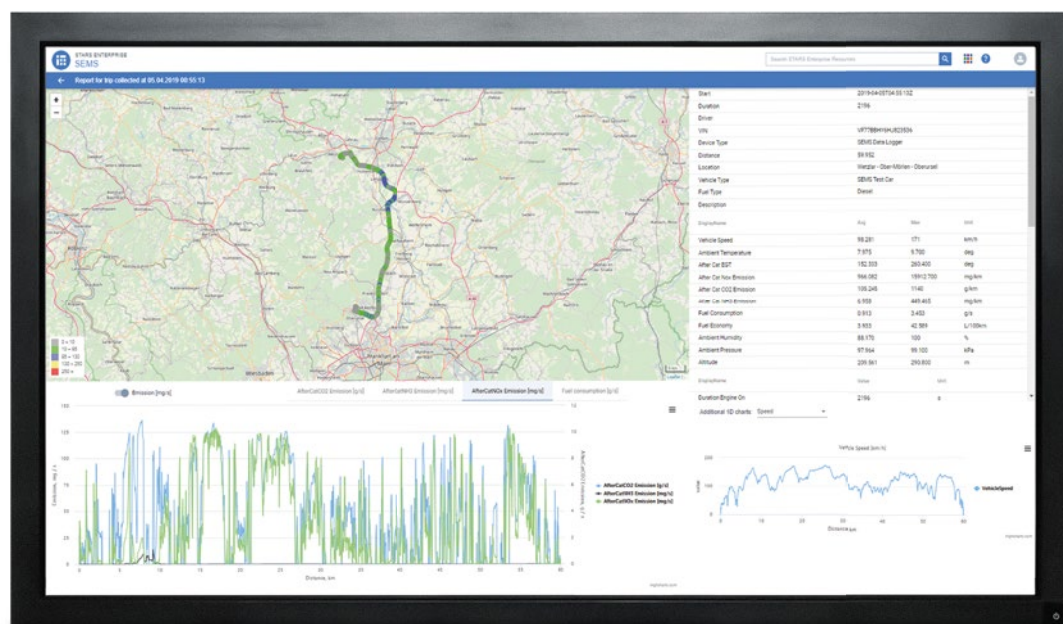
STARS ENTERPRISE
SEMS

Search STARS Enterprise Resources

Report for trip collected at 05.04.2019 00:55:13

| Start | 2019-04-05T04:55:13Z |
|---|---|
| Duration | 2196 |
| Driver | |
| VIN | VF77BBHYHHJ825536 |
| Device Type | SEMS Data Logger |
| Distance | 59.952 |
| Location | Wetzlar - Ober-Mörlen - Oberursel |
| Vehicle Type | SEMS Test Car |
| Fuel Type | Diesel |
| Description | |

| SignalName | Avg | Max | Unit |
|---|---|---|---|
| Vehicle Speed | 98.281 | 171 | km/h |
| Ambient Temperature | 7.975 | 9.700 | deg |
| After Cat EGT | 182.303 | 260.400 | deg |
| After Cat Nox Emission | 566.082 | 15912.700 | mg/km |
| After Cat CO2 Emission | 100.246 | 1140 | g/km |
| After Cat NH3 Emission | 6.958 | 449.465 | mg/km |
| Fuel Consumption | 0.913 | 3.450 | g/s |
| Fuel Economy | 3.933 | 42.589 | L/100km |
| Ambient Humidity | 88.170 | 100 | % |
| Ambient Pressure | 97.964 | 99.100 | kPa |
| Altitude | 206.561 | 290.800 | m |

| SignalName | Value | Unit |
|---|---|---|
| Duration Engine On | 2196 | s |

0 – 10
10 – 60
60 – 100
100 – 200
200 +

Emission [mg/s]
AfterCatCO2 Emission [g/s]
AfterCatNH3 Emission [mg/s]
AfterCatNOx Emission [mg/s]
Fuel consumption [g/s]

AfterCatCO2 Emission [g/s]
AfterCatNH3 Emission [mg/s]
AfterCatNOx Emission [mg/s]

Emissions, mg / s
AfterCatCO2 Emissions, g / s
Distance, km
Highcharts.com

Additional 1D charts: Speed

Vehicle Speed [km/h]
VehicleSpeed
Distance, km
Highcharts.com